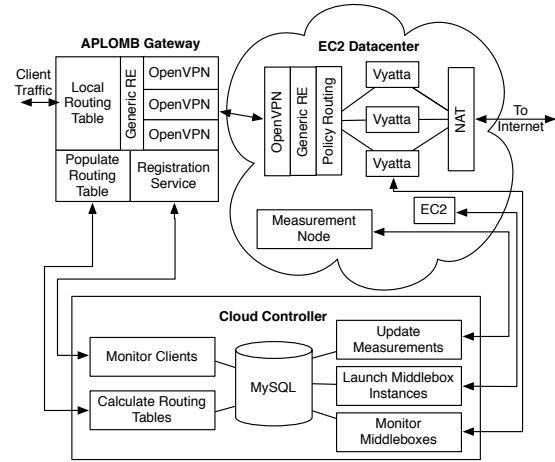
APLOMB Gateway

Client Traffic

Local Routing Table

Generic RE

OpenVPN

OpenVPN

OpenVPN

Populate Routing Table

Registration Service

EC2 Datacenter

OpenVPN

Generic RE

Policy Routing

Vyatta

Vyatta

Vyatta

NAT

To Internet

EC2

Measurement Node

Cloud Controller

Monitor Clients

MySQL

Update Measurements

Launch Middlebox Instances

Calculate Routing Tables

Monitor Middleboxes